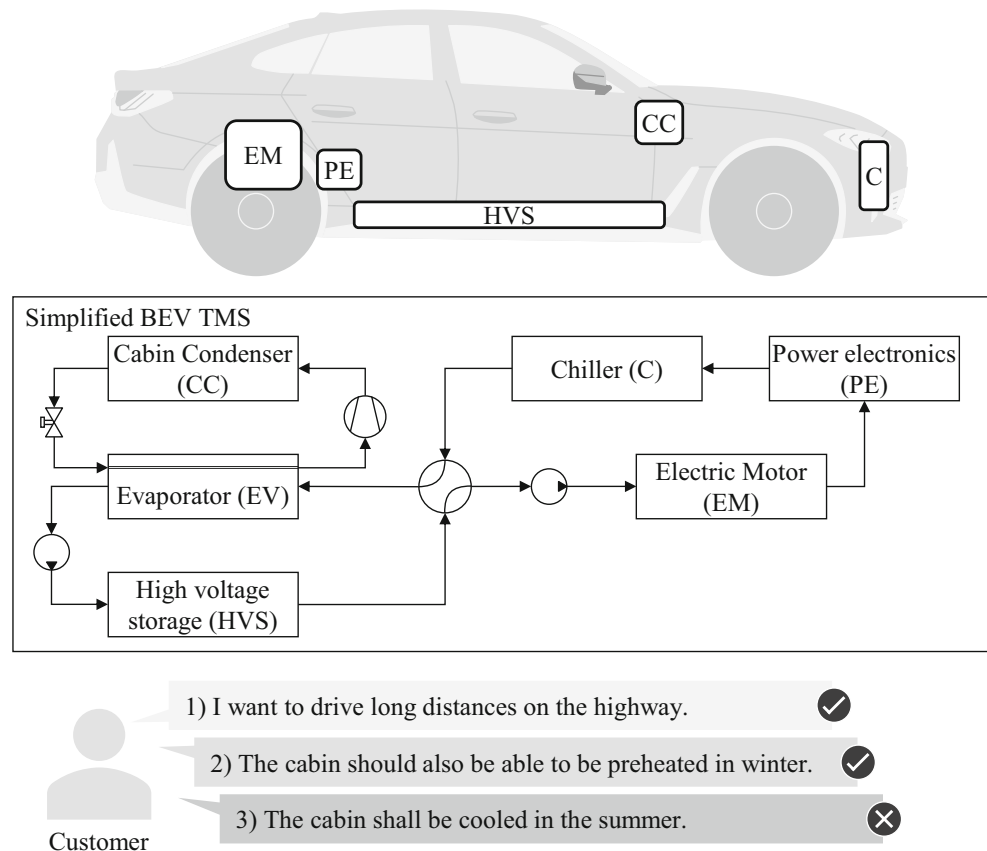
EM
PE
CC
C
HVS

Simplified BEV TMS

Cabin Condenser (CC)

Chiller (C)

Power electronics (PE)

Evaporator (EV)

Electric Motor (EM)

High voltage storage (HVS)

1) I want to drive long distances on the highway.

2) The cabin should also be able to be preheated in winter.

3) The cabin shall be cooled in the summer.

Customer